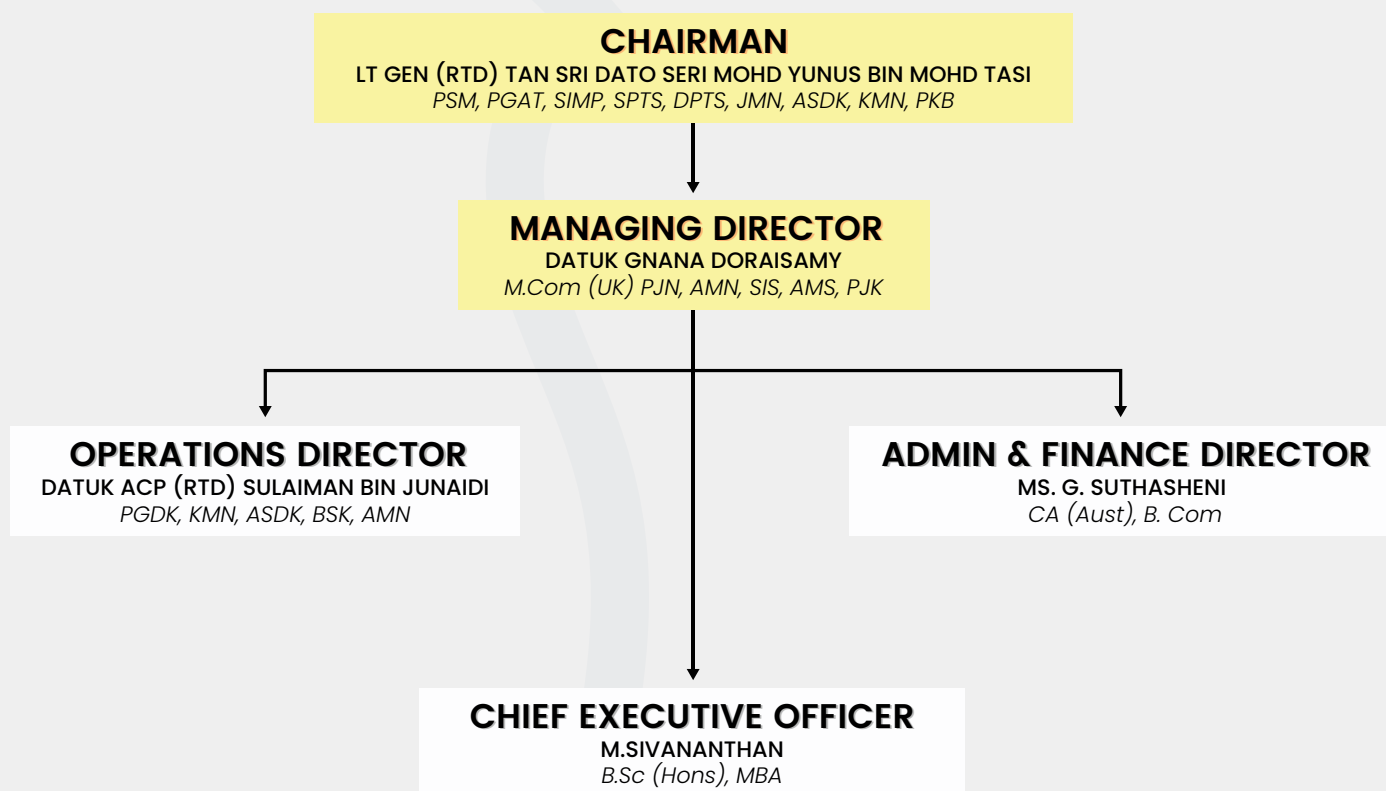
CHAIRMAN
LT GEN (RTD) TAN SRI DATO SERI MOHD YUNUS BIN MOHD TASI
PSM, PGAT, SIMP, SPTS, DPTS, JMN, ASDK, KMN, PKB

MANAGING DIRECTOR
DATUK GNANA DORAISAMY
M.Com (UK) PJN, AMN, SIS, AMS, PJK

OPERATIONS DIRECTOR
DATUK ACP (RTD) SULAIMAN BIN JUNAIDI
PGDK, KMN, ASDK, BSK, AMN

ADMIN & FINANCE DIRECTOR
MS. G. SUTHASHENI
CA (Aust), B. Com

CHIEF EXECUTIVE OFFICER
M.SIVANANTHAN
B.Sc (Hons), MBA